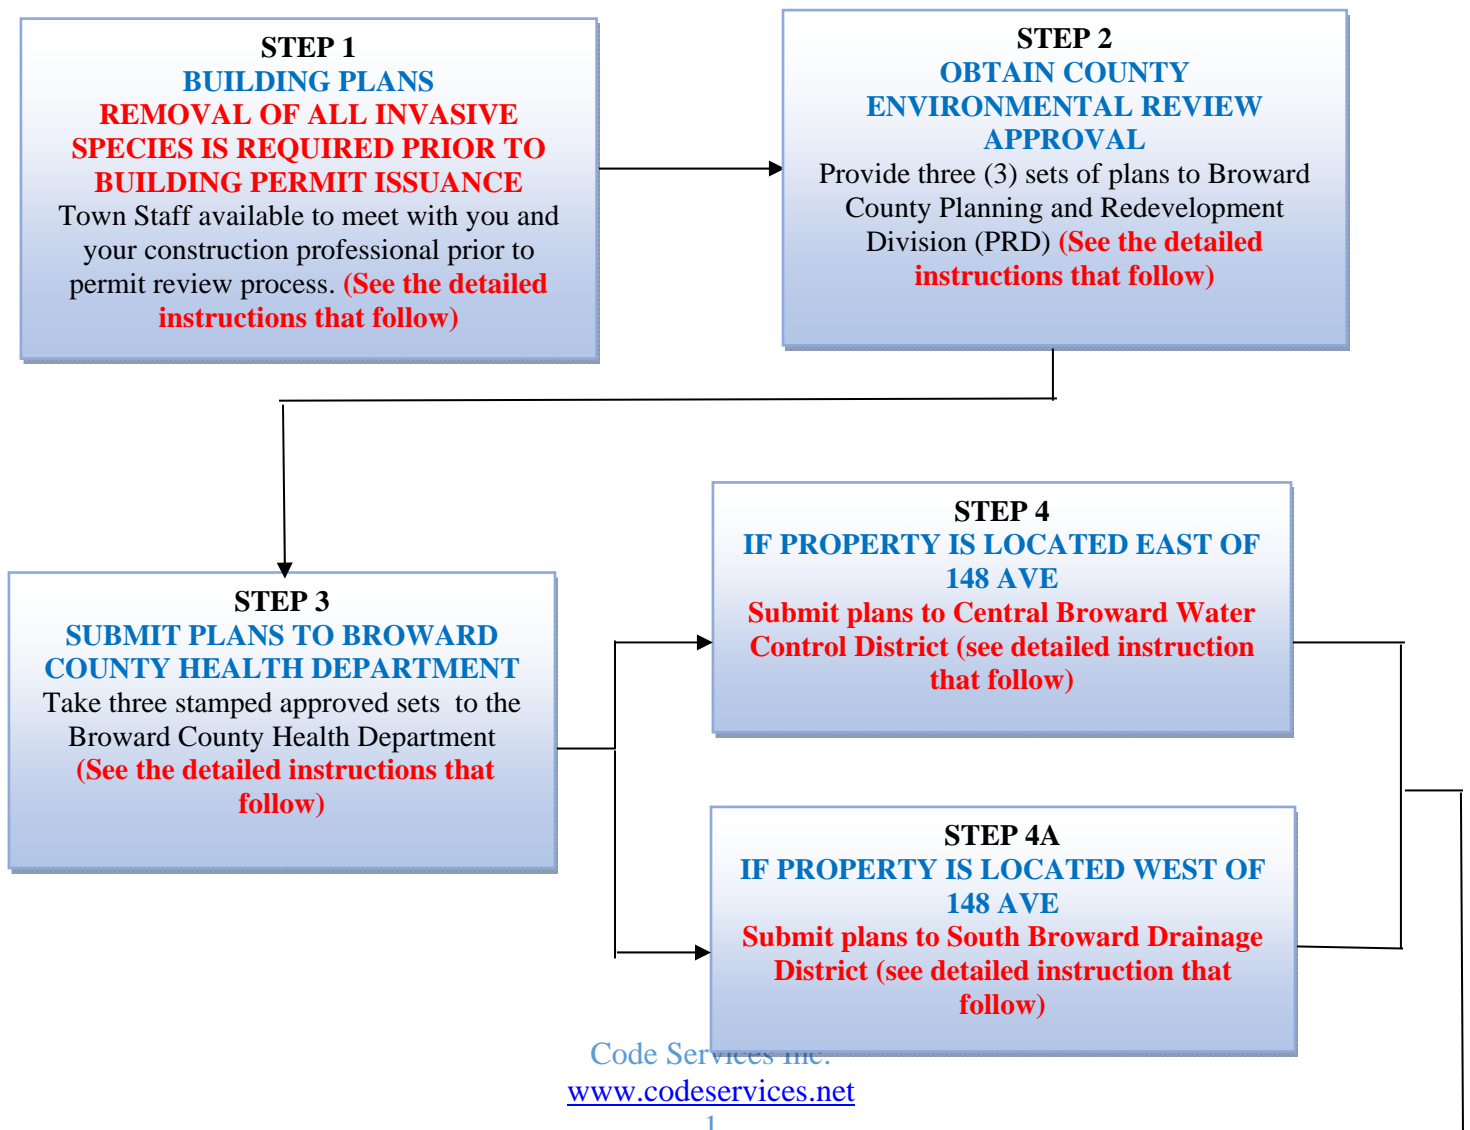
STEP 1
BUILDING PLANS
REMOVAL OF ALL INVASIVE SPECIES IS REQUIRED PRIOR TO BUILDING PERMIT ISSUANCE
Town Staff available to meet with you and your construction professional prior to permit review process. (See the detailed instructions that follow)

STEP 2
OBTAIN COUNTY ENVIRONMENTAL REVIEW APPROVAL
Provide three (3) sets of plans to Broward County Planning and Redevelopment Division (PRD) (See the detailed instructions that follow)

STEP 3
SUBMIT PLANS TO BROWARD COUNTY HEALTH DEPARTMENT
Take three stamped approved sets to the Broward County Health Department (See the detailed instructions that follow)

STEP 4
IF PROPERTY IS LOCATED EAST OF 148 AVE
Submit plans to Central Broward Water Control District (see detailed instruction that follow)

STEP 4A
IF PROPERTY IS LOCATED WEST OF 148 AVE
Submit plans to South Broward Drainage District (see detailed instruction that follow)

Code Services Inc.
www.codeservices.net
1